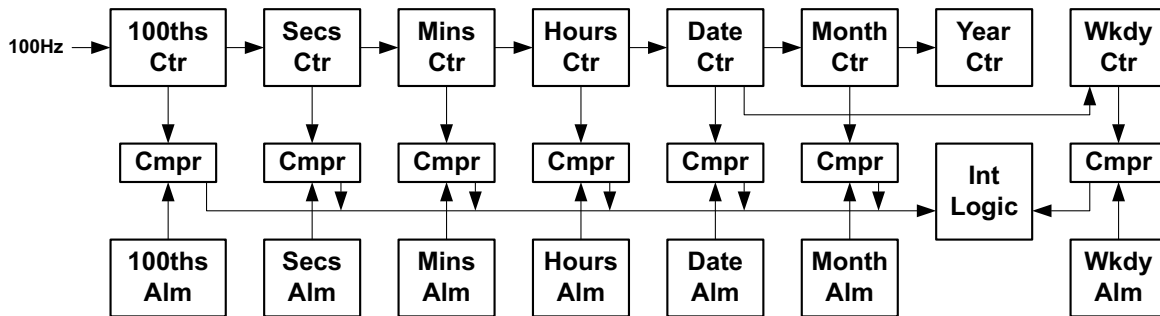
100Hz

100ths Ctr

Secs Ctr

Mins Ctr

Hours Ctr

Date Ctr

Month Ctr

Year Ctr

Wkdy Ctr

Cmpr

Cmpr

Cmpr

Cmpr

Cmpr

Cmpr

Int Logic

Cmpr

100ths Alm

Secs Alm

Mins Alm

Hours Alm

Date Alm

Month Alm

Wkdy Alm